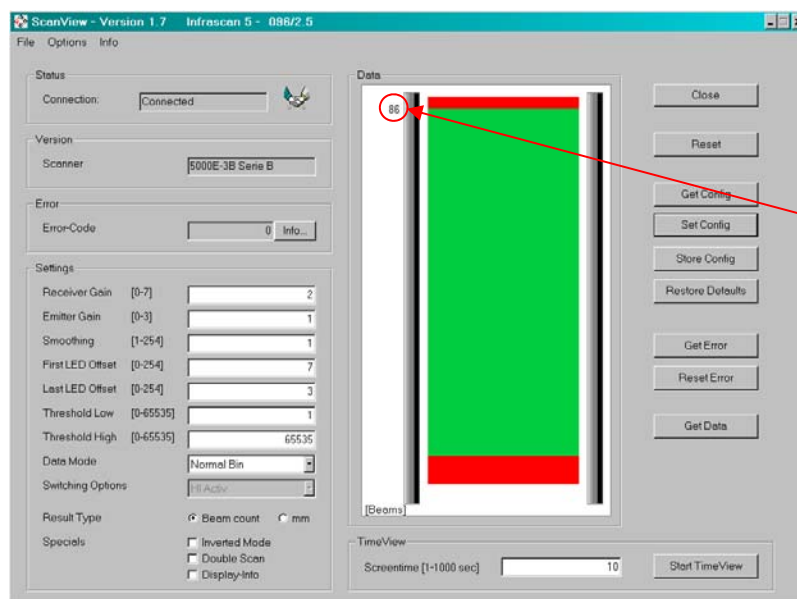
ScanView - Version 1.7 Infrascan 5 - 096/2.5

File Options Info

Status
Connection: Connected

Version
Scanner 5000E-3B Serie B

Error
Error-Code 0 Info...

Settings
Receiver Gain [0-7] 2
Emitter Gain [0-3] 1
Smoothing [1-254] 1
First LED Offset [0-254] 7
Last LED Offset [0-254] 3
Threshold Low [0-65535] 1
Threshold High [0-65535] 65535
Data Mode Normal Bin
Switching Options HI Activ
Result Type Beam count mm
Specials Inverted Mode
Double Scan
Display-Info

Data
86
[Beams]

TimeView
Screentime [1-1000 sec] 10
Start TimeView

Close
Reset
Get Config
Set Config
Store Config
Restore Defaults
Get Error
Reset Error
Get Data